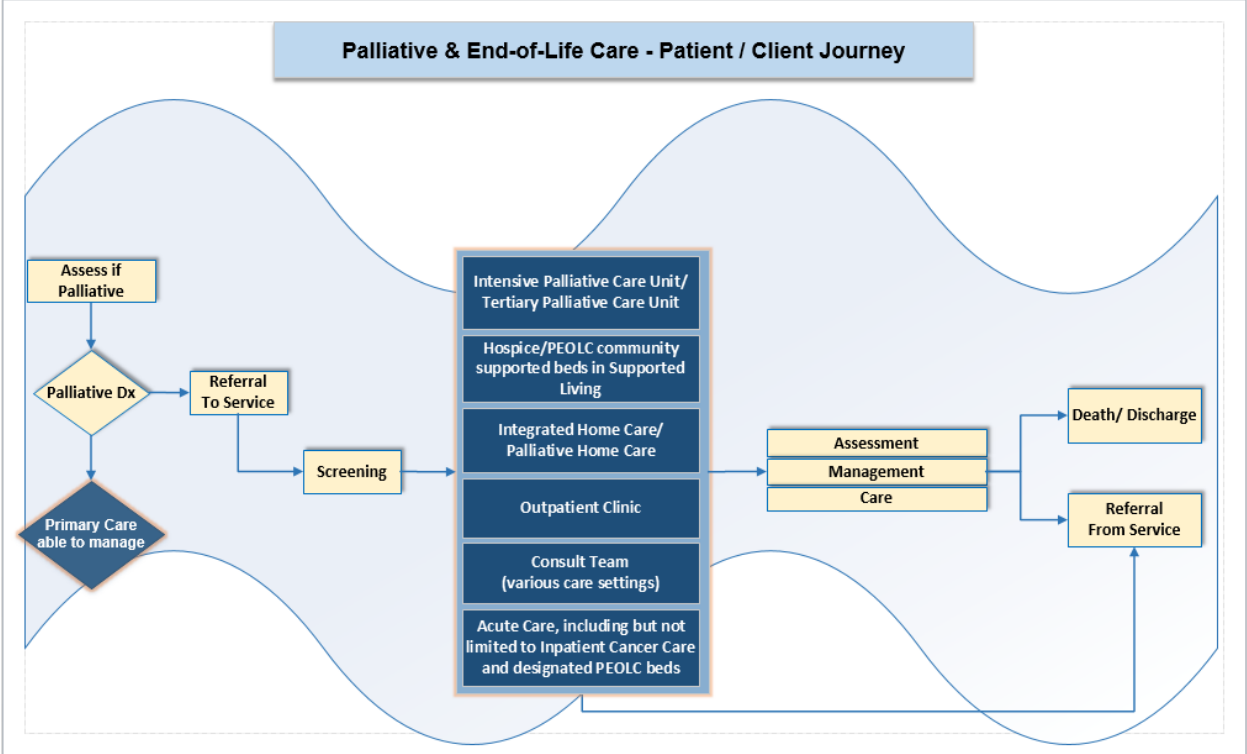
Palliative & End-of-Life Care - Patient / Client Journey

Assess if Palliative

Palliative Dx

Referral To Service

Primary Care able to manage

Screening

Intensive Palliative Care Unit/ Tertiary Palliative Care Unit

Hospice/PEOLC community supported beds in Supported Living

Integrated Home Care/ Palliative Home Care

Outpatient Clinic

Consult Team (various care settings)

Acute Care, including but not limited to Inpatient Cancer Care and designated PEOLC beds

Assessment

Management

Care

Death/ Discharge

Referral From Service